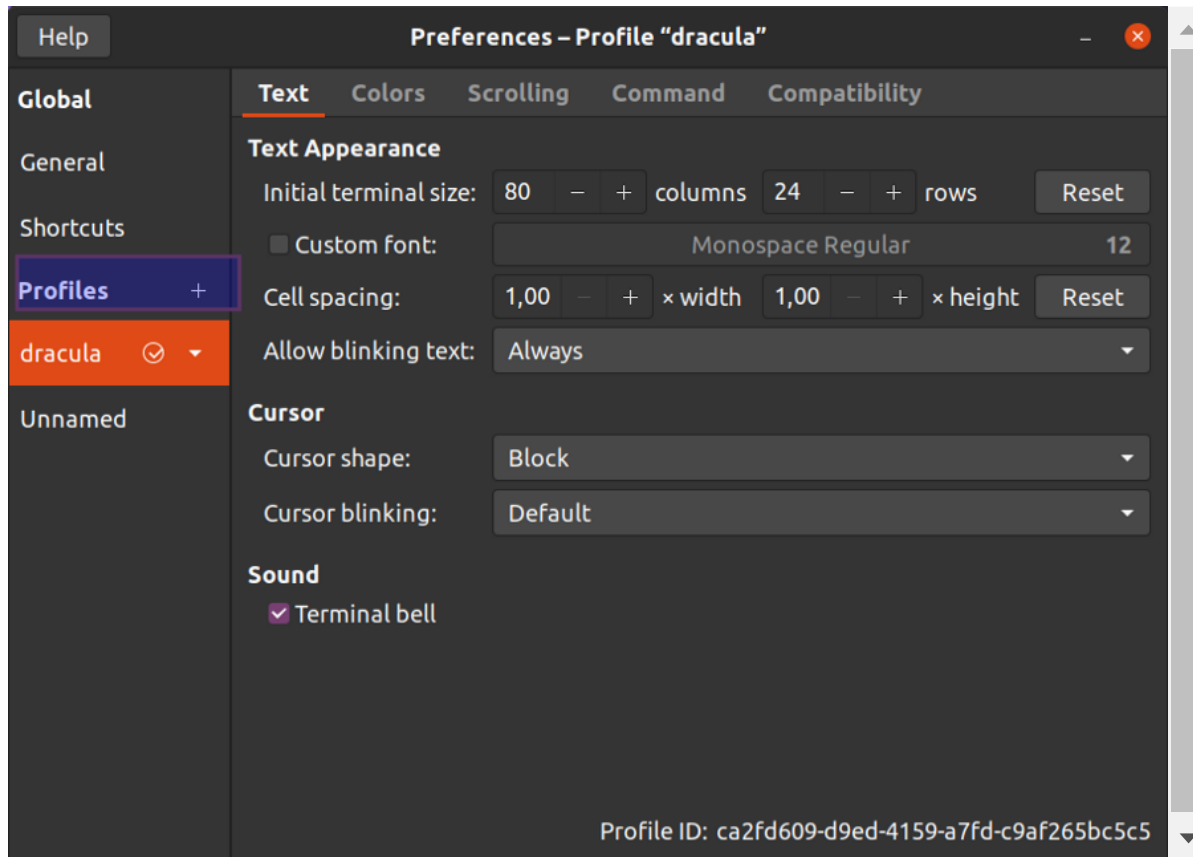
Help

Preferences – Profile “dracula”

Global

General

Shortcuts

Profiles +

dracula

Unnamed

Text Colors Scrolling Command Compatibility

Text Appearance

Initial terminal size: 80 – + columns 24 – + rows Reset

Custom font: Monospace Regular 12

Cell spacing: 1,00 – + × width 1,00 – + × height Reset

Allow blinking text: Always

Cursor

Cursor shape: Block

Cursor blinking: Default

Sound

Terminal bell

Profile ID: ca2fd609-d9ed-4159-a7fd-c9af265bc5c5